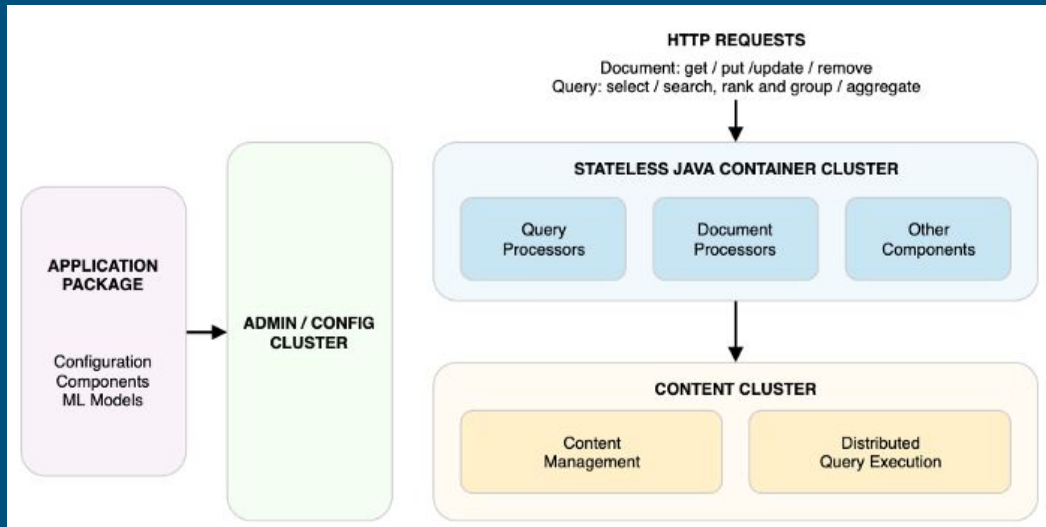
HTTP REQUESTS
Document: get / put /update / remove
Query: select / search, rank and group / aggregate

APPLICATION PACKAGE

Configuration
Components
ML Models

ADMIN / CONFIG CLUSTER

STATELESS JAVA CONTAINER CLUSTER

Query Processors

Document Processors

Other Components

CONTENT CLUSTER

Content Management

Distributed Query Execution